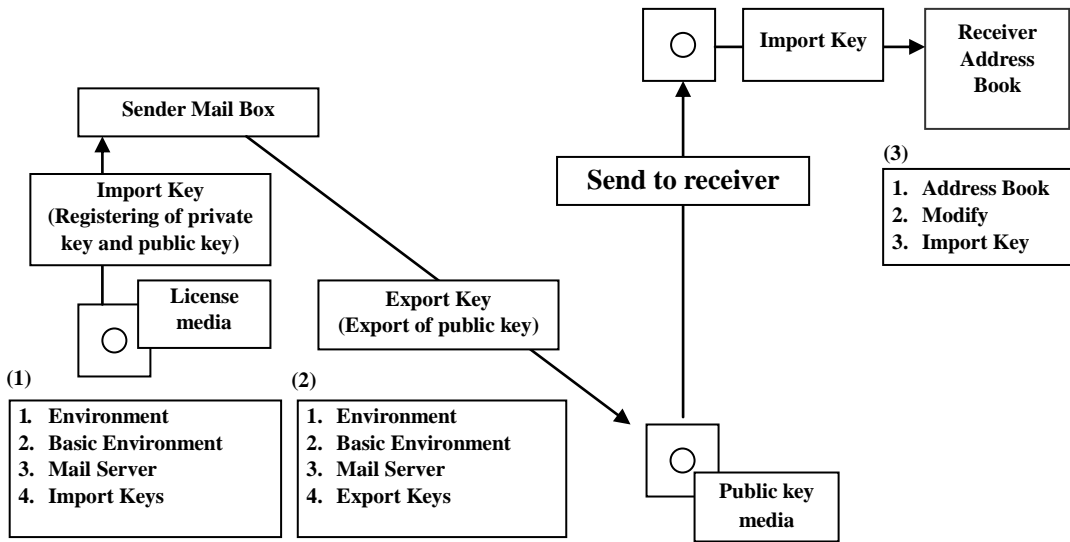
Import Key

Receiver Address Book

Sender Mail Box

(3)
1. Address Book
2. Modify
3. Import Key

Send to receiver

Import Key (Registering of private key and public key)

License media

Export Key (Export of public key)

(1)
1. Environment
2. Basic Environment
3. Mail Server
4. Import Keys

(2)
1. Environment
2. Basic Environment
3. Mail Server
4. Export Keys

Public key media